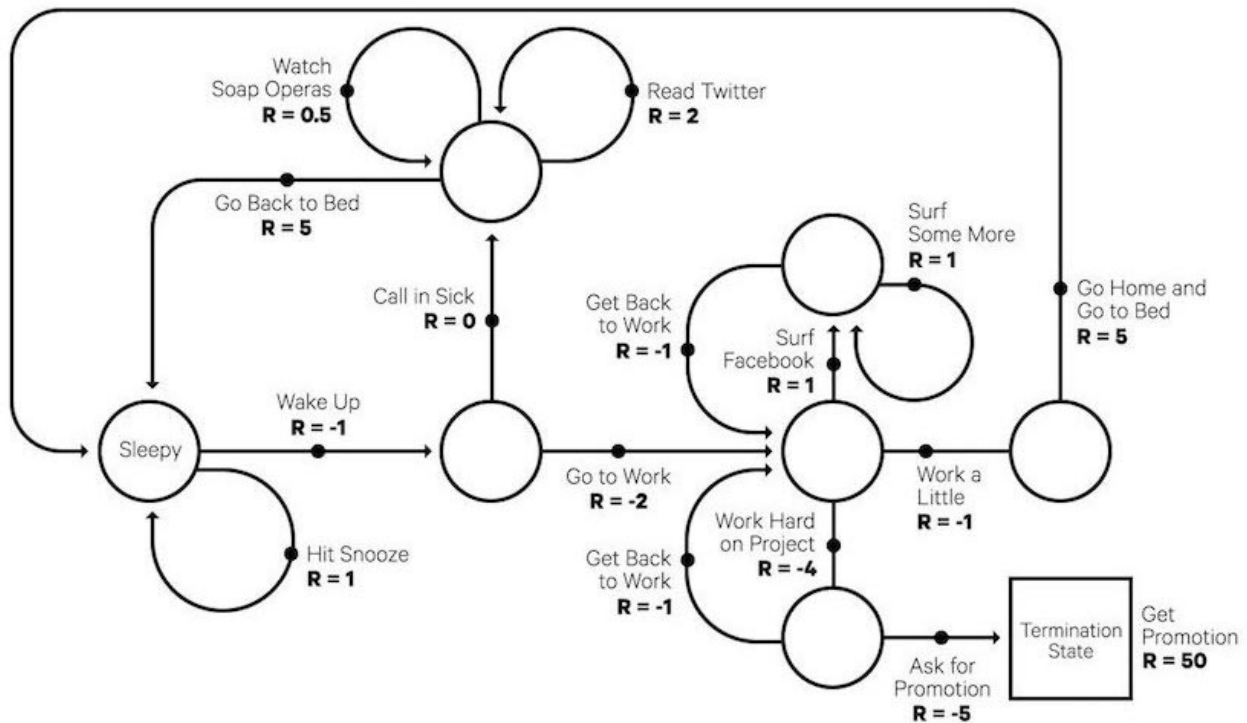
Watch Soap Operas
R = 0.5

Read Twitter
R = 2

Go Back to Bed
R = 5

Surf Some More
R = 1

Go Home and Go to Bed
R = 5

Call in Sick
R = 0

Get Back to Work
R = -1

Surf Facebook
R = 1

Sleepy

Wake Up
R = -1

Go to Work
R = -2

Work a Little
R = -1

Hit Snooze
R = 1

Work Hard on Project
R = -4

Get Back to Work
R = -1

Termination State

Get Promotion
R = 50

Ask for Promotion
R = -5